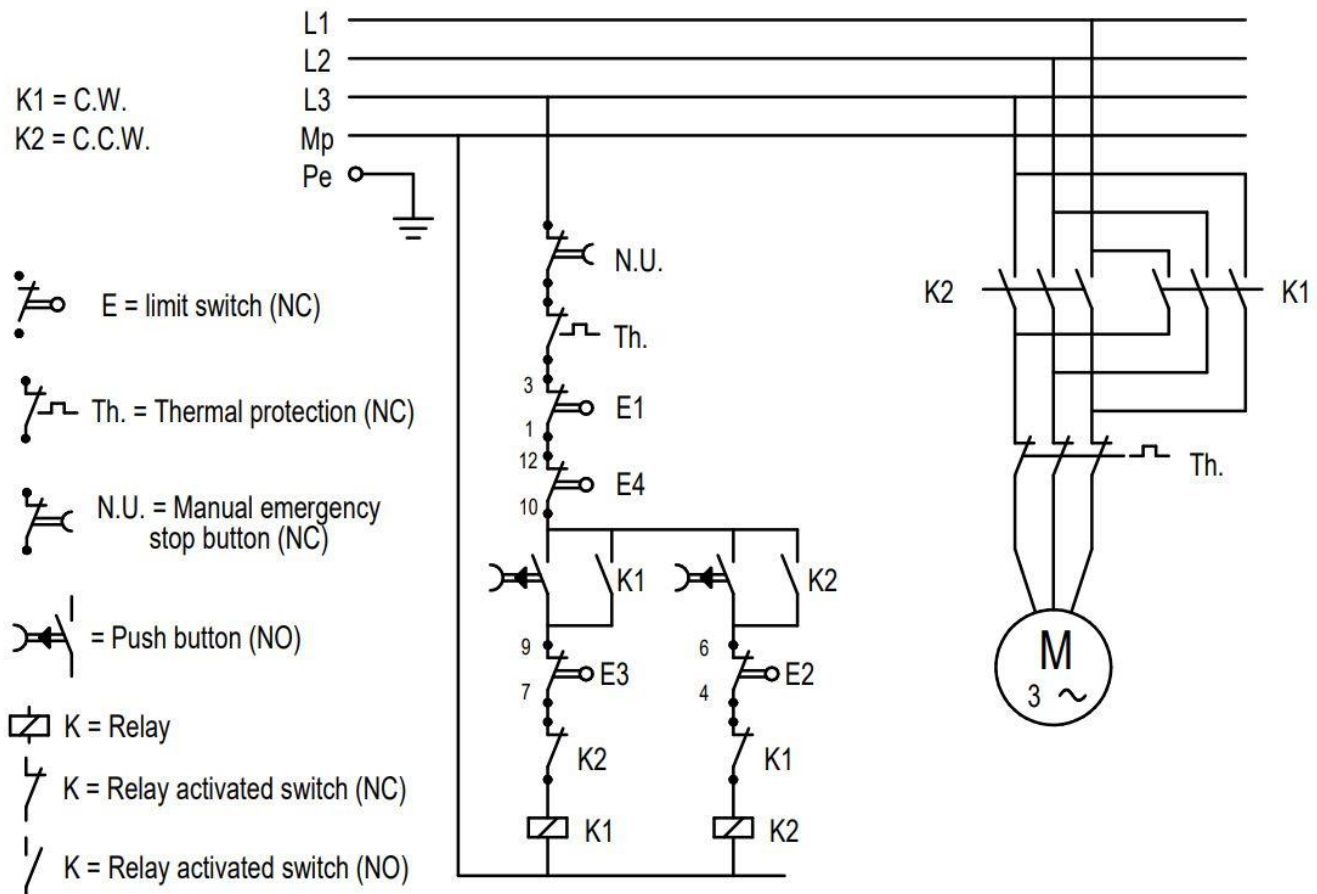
K1 = C.W.
K2 = C.C.W.

L1
L2
L3
Mp
Pe

E = limit switch (NC)

Th. = Thermal protection (NC)

N.U. = Manual emergency stop button (NC)

= Push button (NO)

K = Relay

K = Relay activated switch (NC)

K = Relay activated switch (NO)

N.U.

Th.

3

E1

1

12

E4

10

K1

K2

9

E3

7

6

E2

4

K2

K1

K1

K2

K2

K1

Th.

M

3 ~